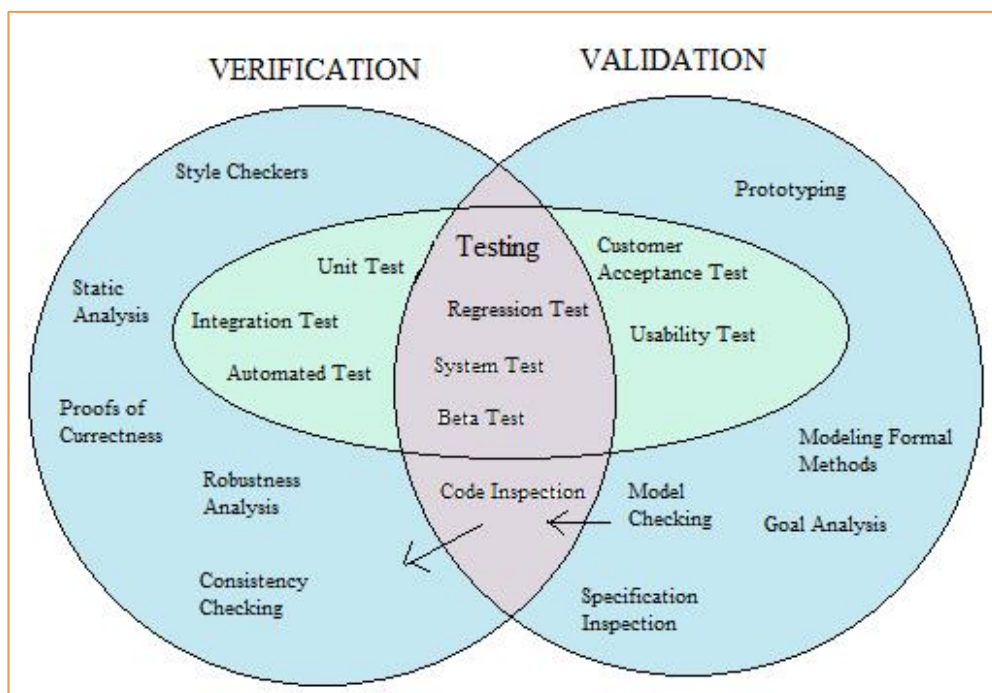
VERIFICATION

VALIDATION

Style Checkers

Prototyping

Testing

Unit Test

Customer Acceptance Test

Static Analysis

Integration Test

Regression Test

Usability Test

Automated Test

System Test

Proofs of Currectness

Beta Test

Modeling Formal Methods

Robustness Analysis

Code Inspection

Model Checking

Goal Analysis

Consistency Checking

Specification Inspection